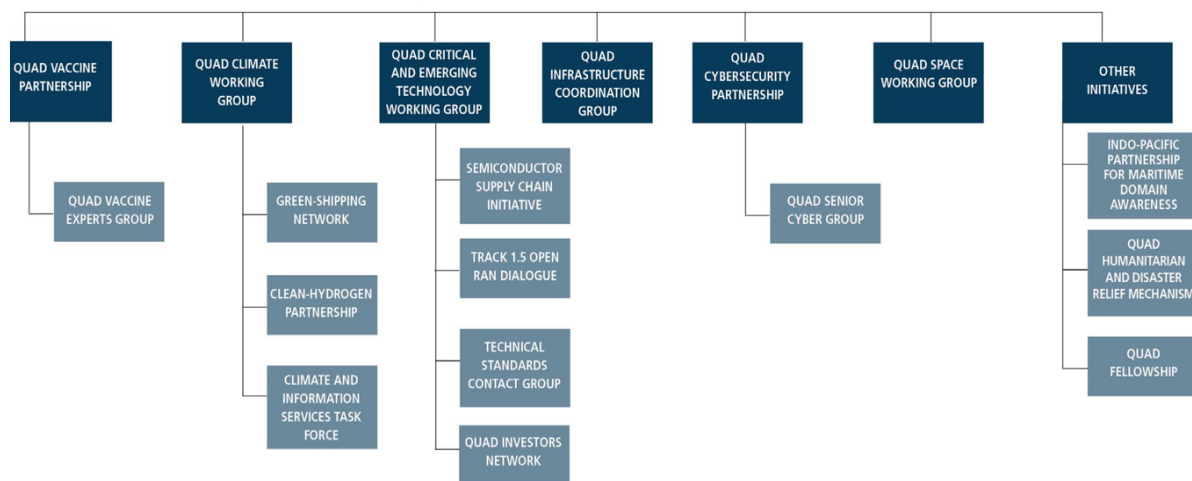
QUAD VACCINE PARTNERSHIP

QUAD VACCINE EXPERTS GROUP

QUAD CLIMATE WORKING GROUP

GREEN-SHIPPING NETWORK

CLEAN-HYDROGEN PARTNERSHIP

CLIMATE AND INFORMATION SERVICES TASK FORCE

QUAD CRITICAL AND EMERGING TECHNOLOGY WORKING GROUP

SEMICONDUCTOR SUPPLY CHAIN INITIATIVE

TRACK 1.5 OPEN RAN DIALOGUE

TECHNICAL STANDARDS CONTACT GROUP

QUAD INVESTORS NETWORK

QUAD INFRASTRUCTURE COORDINATION GROUP

QUAD CYBERSECURITY PARTNERSHIP

QUAD SENIOR CYBER GROUP

QUAD SPACE WORKING GROUP

OTHER INITIATIVES

INDO-PACIFIC PARTNERSHIP FOR MARITIME DOMAIN AWARENESS

QUAD HUMANITARIAN AND DISASTER RELIEF MECHANISM

QUAD FELLOWSHIP